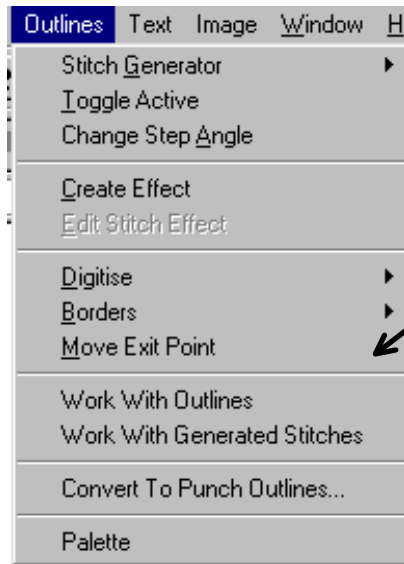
Outlines Text Image Window H

Stitch Generator
Toggle Active
Change Step Angle

Create Effect
Edit Stitch Effect

Digitise
Borders
Move Exit Point

Work With Outlines
Work With Generated Stitches

Convert To Punch Outlines...

Palette